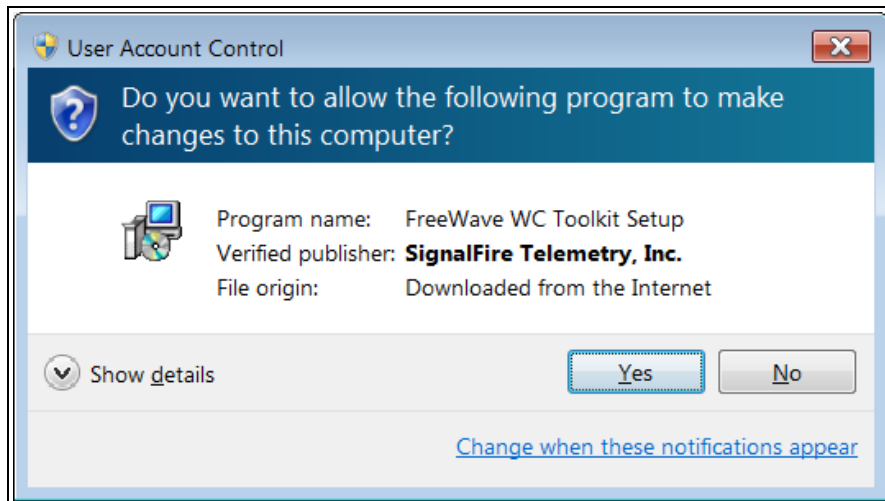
User Account Control

Do you want to allow the following program to make changes to this computer?

| | |
|---|---|
| Program name: | FreeWave WC Toolkit Setup |
| Verified publisher: | **SignalFire Telemetry, Inc.** |
| File origin: | Downloaded from the Internet |

Show details

Yes

No

Change when these notifications appear